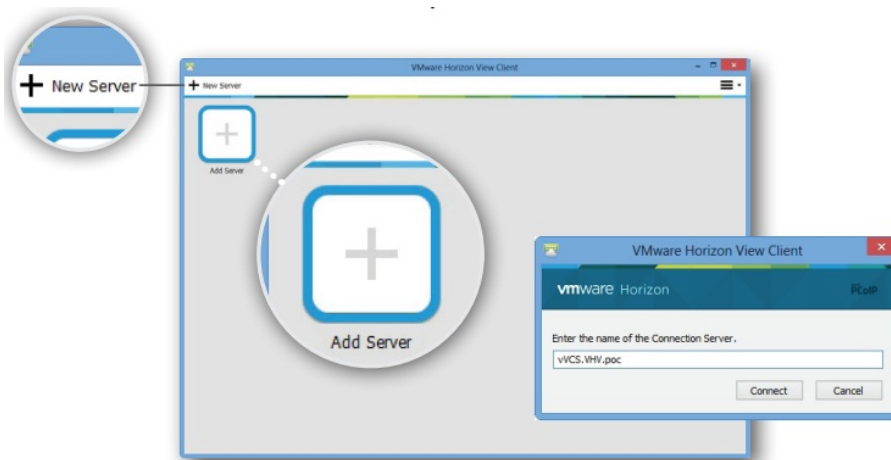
+ New Server

VMware Horizon View Client

+ New Server

Add Server

Add Server

VMware Horizon View Client

vmware Horizon

PCoIP

Enter the name of the Connection Server.

vVCS.VHV.poc

Connect

Cancel